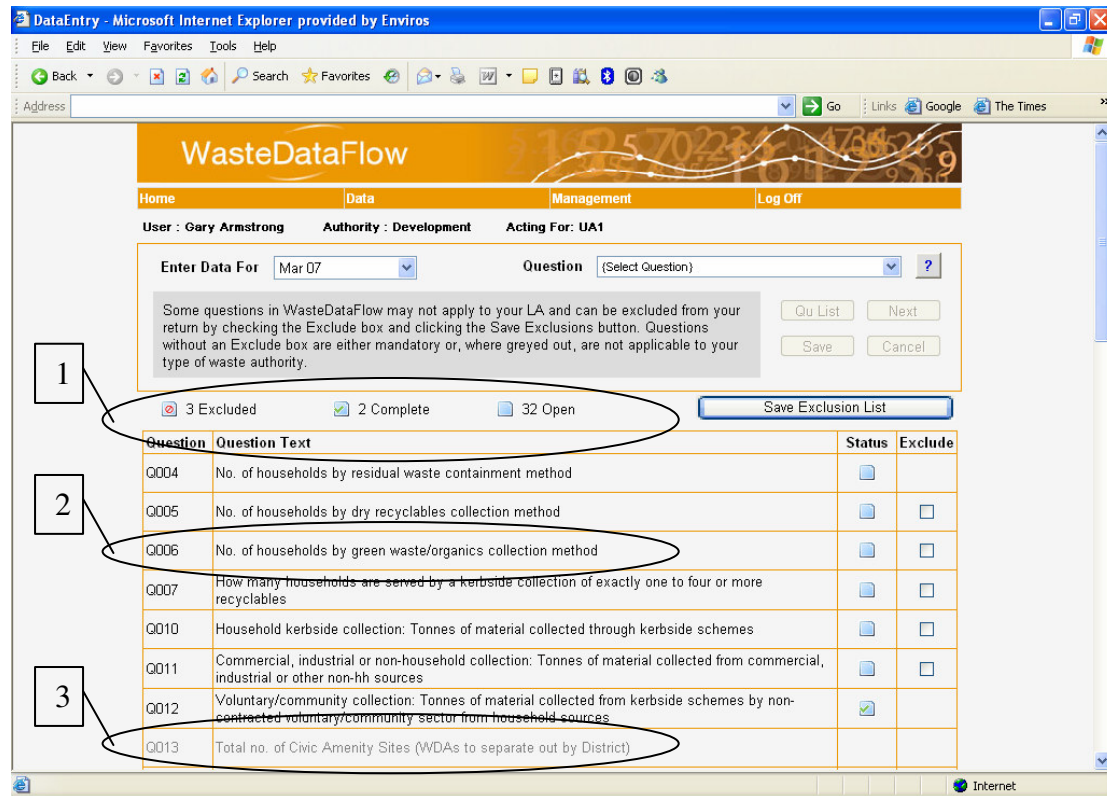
DataEntry - Microsoft Internet Explorer provided by Enviros

File Edit View Favorites Tools Help

Back Search Favorites

Address Go Links Google The Times

WasteDataFlow

Home Data Management Log Off

User : Gary Armstrong Authority : Development Acting For: UA1

Enter Data For Mar 07 Question {Select Question} ?

Some questions in WasteDataFlow may not apply to your LA and can be excluded from your return by checking the Exclude box and clicking the Save Exclusions button. Questions without an Exclude box are either mandatory or, where greyed out, are not applicable to your type of waste authority.

Qu List Next Save Cancel

1

3 Excluded 2 Complete 32 Open

Save Exclusion List

| Question | Question Text | Status | Exclude |
|---|---|---|---|
| Q004 | No. of households by residual waste containment method | | |
| Q005 | No. of households by dry recyclables collection method | | |
| Q006 | No. of households by green waste/organics collection method | | |
| Q007 | How many households are served by a kerbside collection of exactly one to four or more recyclables | | |
| Q010 | Household kerbside collection: Tonnes of material collected through kerbside schemes | | |
| Q011 | Commercial, industrial or non-household collection: Tonnes of material collected from commercial, industrial or other non-hh sources | | |
| Q012 | Voluntary/community collection: Tonnes of material collected from kerbside schemes by non-contracted voluntary/community sector from household sources | | |
| Q013 | Total no. of Civic Amenity Sites (WDAs to separate out by District) | | |

2

3

Internet